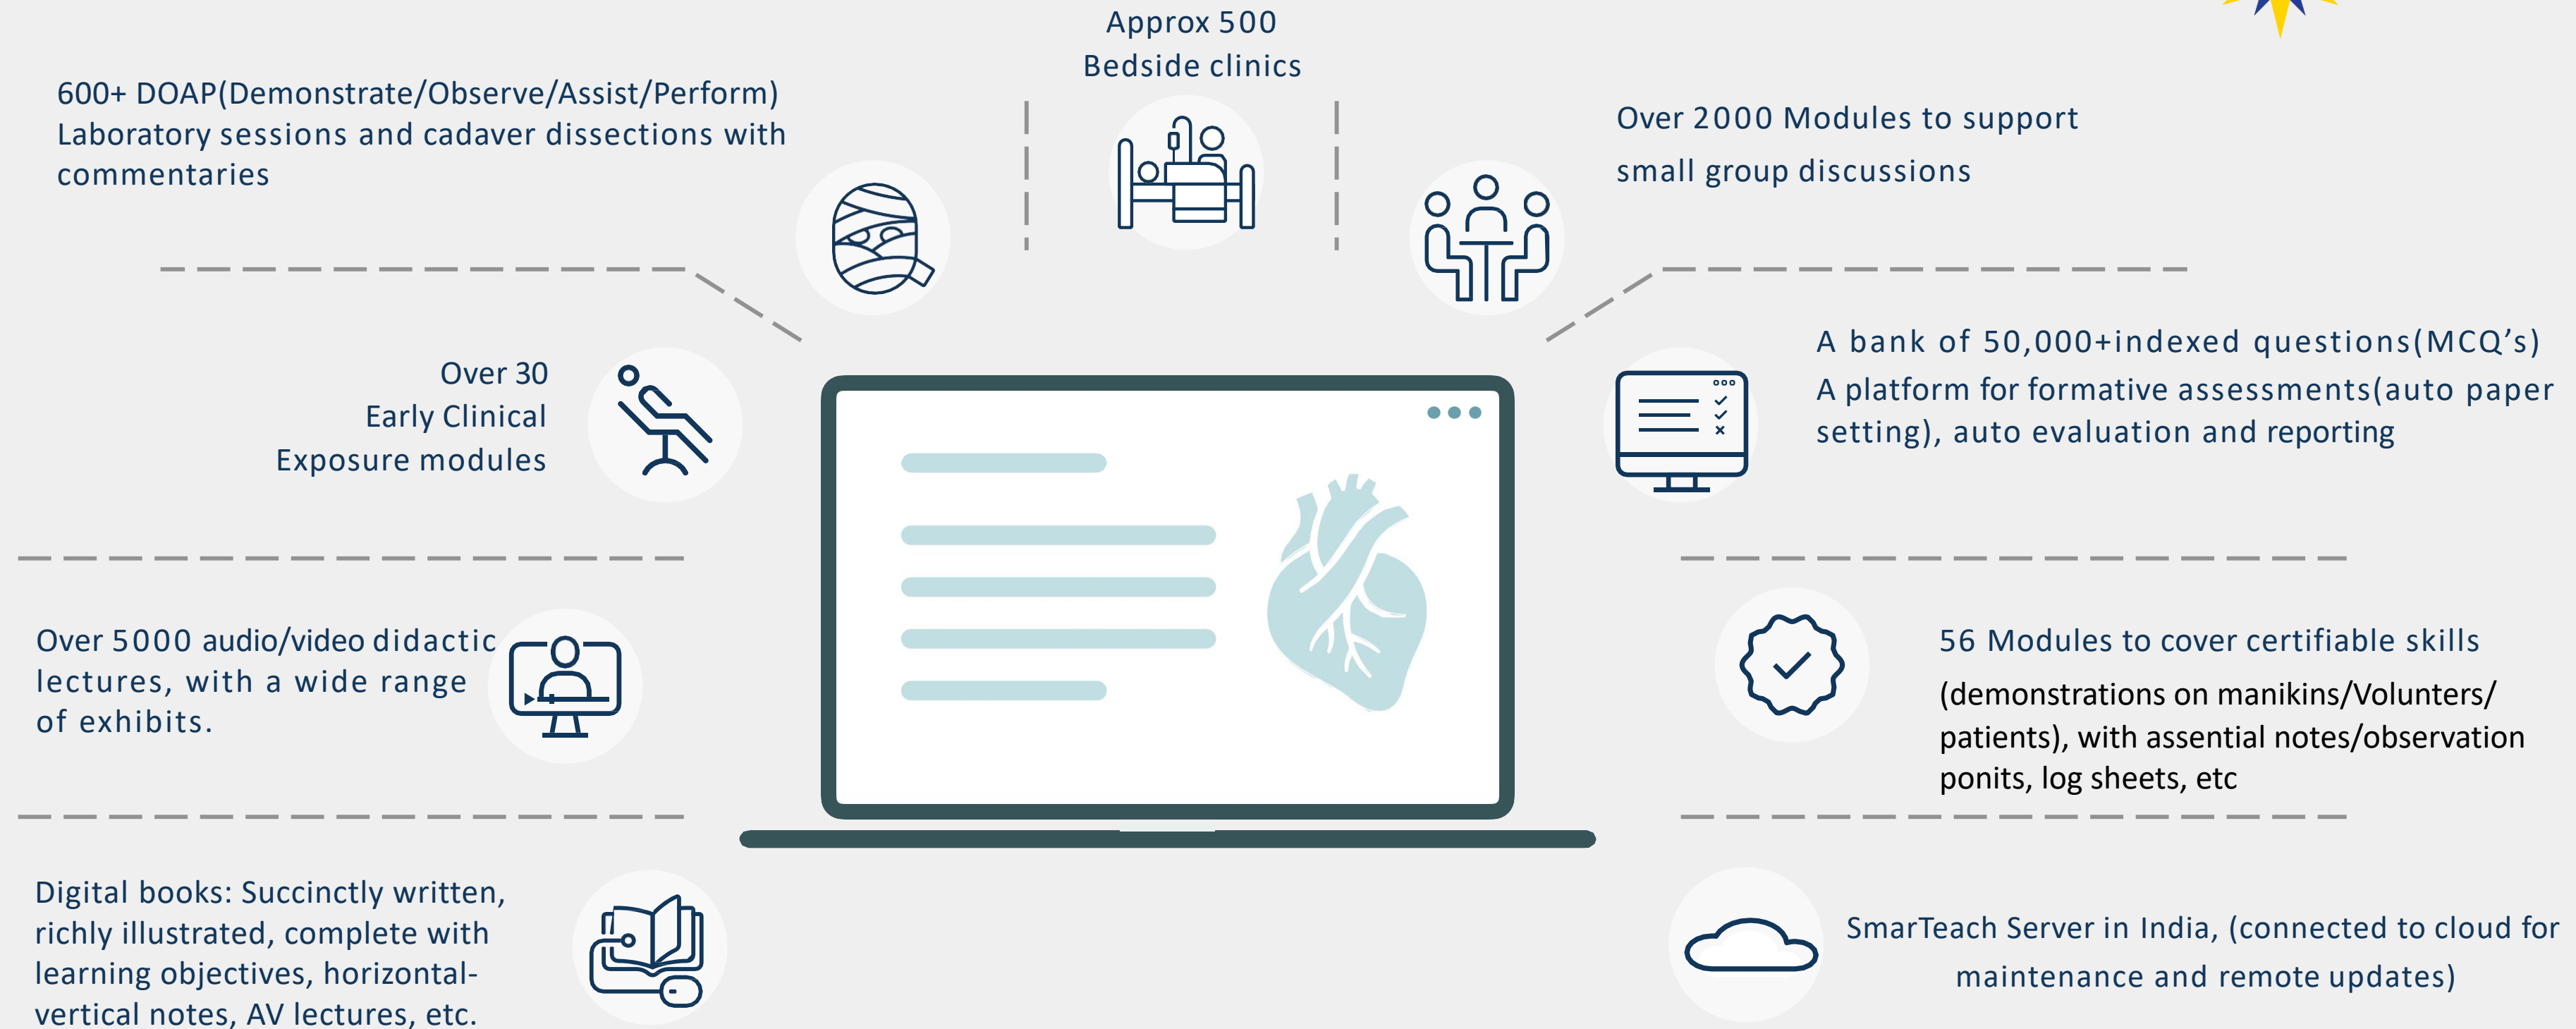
Approx 500
Bedside clinics

600+ DOAP(Demonstrate/Observe/Assist/Perform) Laboratory sessions and cadaver dissections with commentaries

Over 2000 Modules to support small group discussions

Over 30
Early Clinical
Exposure modules

A bank of 50,000+indexed questions(MCQ's)
A platform for formative assessments(auto paper setting), auto evaluation and reporting

Over 5000 audio/video didactic lectures, with a wide range of exhibits.

56 Modules to cover certifiable skills
(demonstrations on manikins/Volunters/ patients), with assential notes/observation ponits, log sheets, etc

Digital books: Succinctly written, richly illustrated, complete with learning objectives, horizontal-vertical notes, AV lectures, etc.

SmarTeach Server in India, (connected to cloud for maintenance and remote updates)